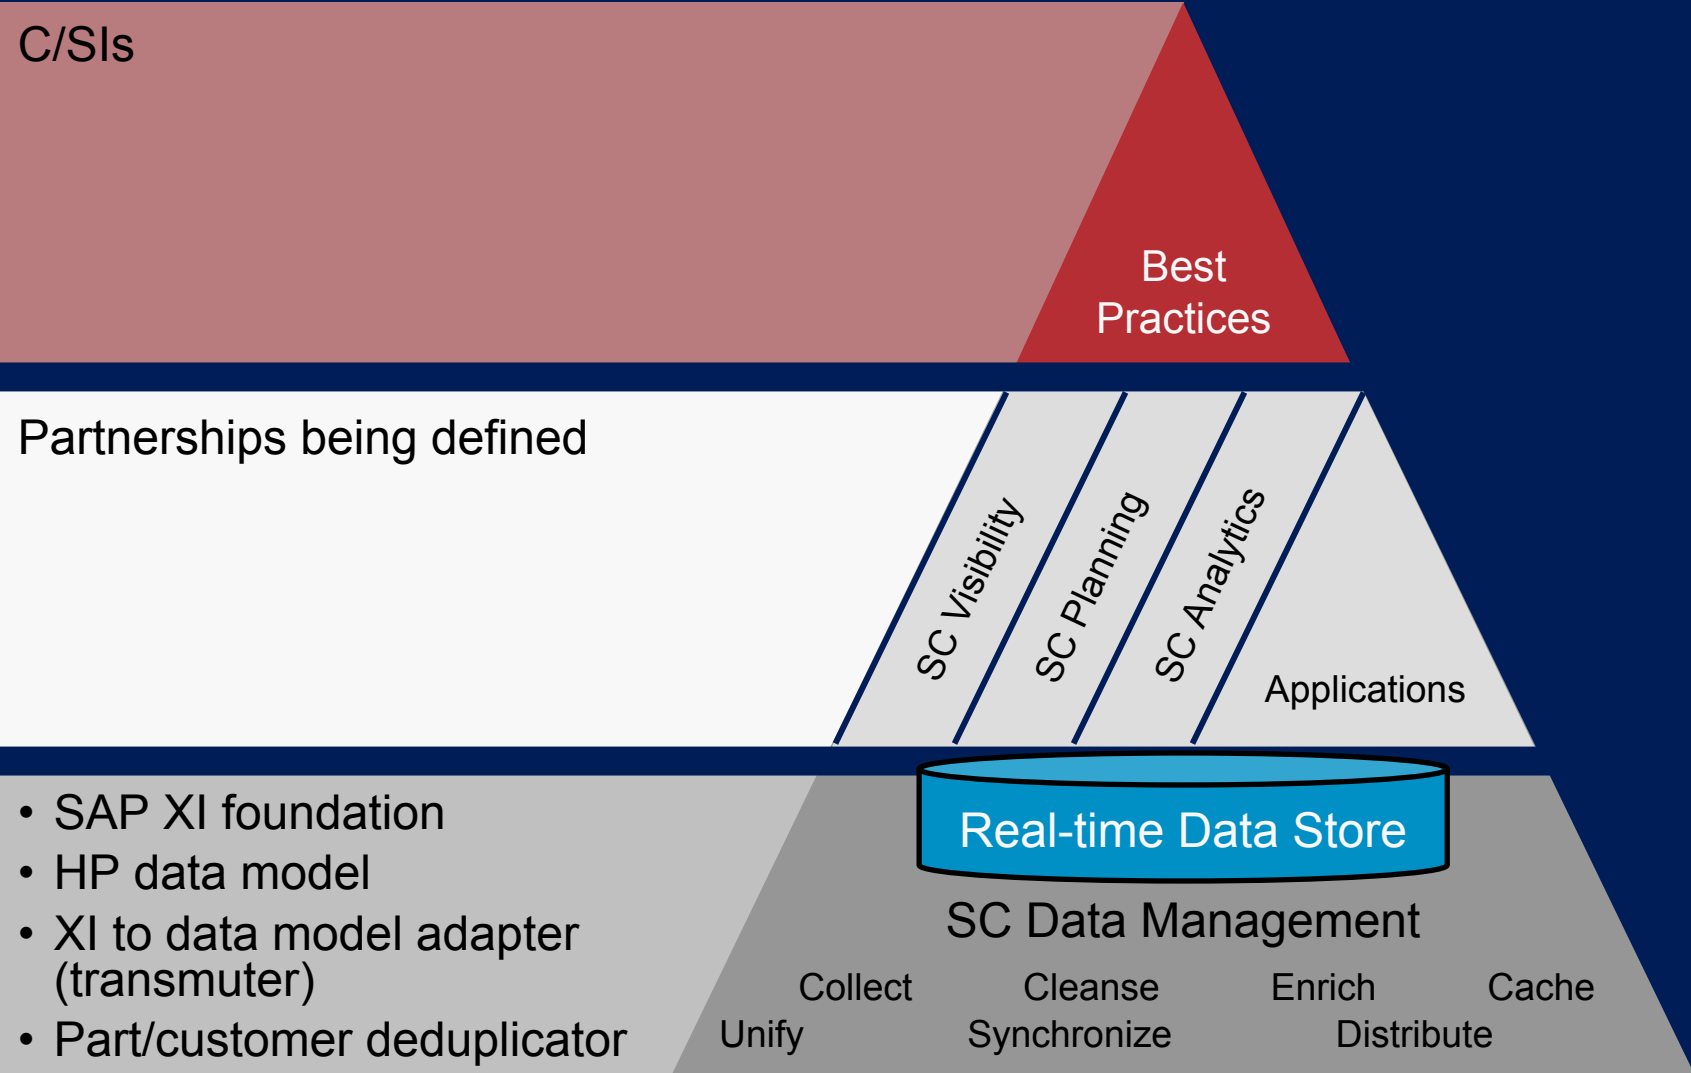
C/SIs

Best Practices

Partnerships being defined

SC Visibility

SC Planning

SC Analytics

Applications

• SAP XI foundation
• HP data model
• XI to data model adapter (transmuter)
• Part/customer deduplicator

Real-time Data Store

SC Data Management

Collect Cleanse Enrich Cache
Unify Synchronize Distribute